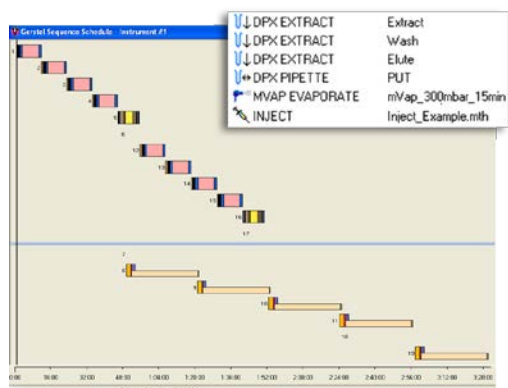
Gerstel Sequence Schedule - Instrument #1

| | |
|---|---|
| DPX EXTRACT | Extract |
| DPX EXTRACT | Wash |
| DPX EXTRACT | Elute |
| DPX PIPETTE | PUT |
| MVAP EVAPORATE | mVap_300mbar_15min |
| INJECT | Inject_Example.mth |

1
2
3
4
5
6
12
13
14
15
16
17
7
8
9
10
11
18
19

0:00
16:00
32:00
48:00
1:04:00
1:20:00
1:36:00
1:52:00
2:08:00
2:24:00
2:40:00
2:56:00
3:12:00
3:28:00